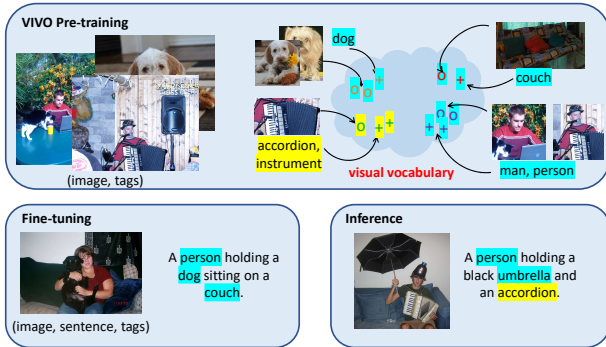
VIVO Pre-training

dog

couch

accordion, instrument

visual vocabulary

man, person

(image, tags)

Fine-tuning

A person holding a dog sitting on a couch.

(image, sentence, tags)

Inference

A person holding a black umbrella and an accordion.